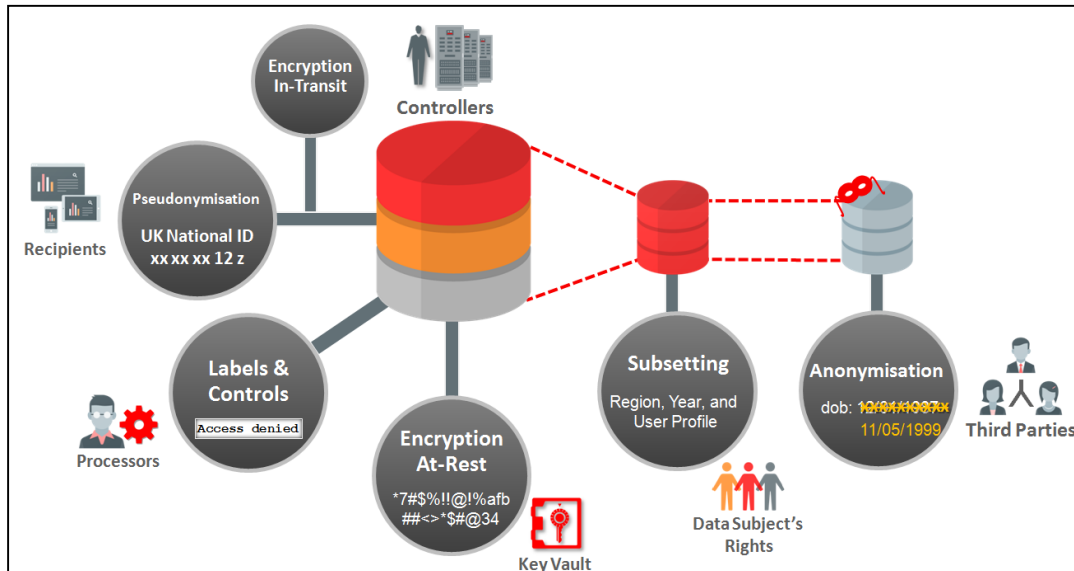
Encryption In-Transit

Controllers

Pseudonymisation

UK National ID
xx xx xx 12 z

Recipients

Labels & Controls

Access denied

Processors

Encryption At-Rest

*7#$%!!@!%afb
##<>*$#@34

Key Vault

Subsetting

Region, Year, and User Profile

Data Subject's Rights

Anonymisation

dob: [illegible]
11/05/1999

Third Parties